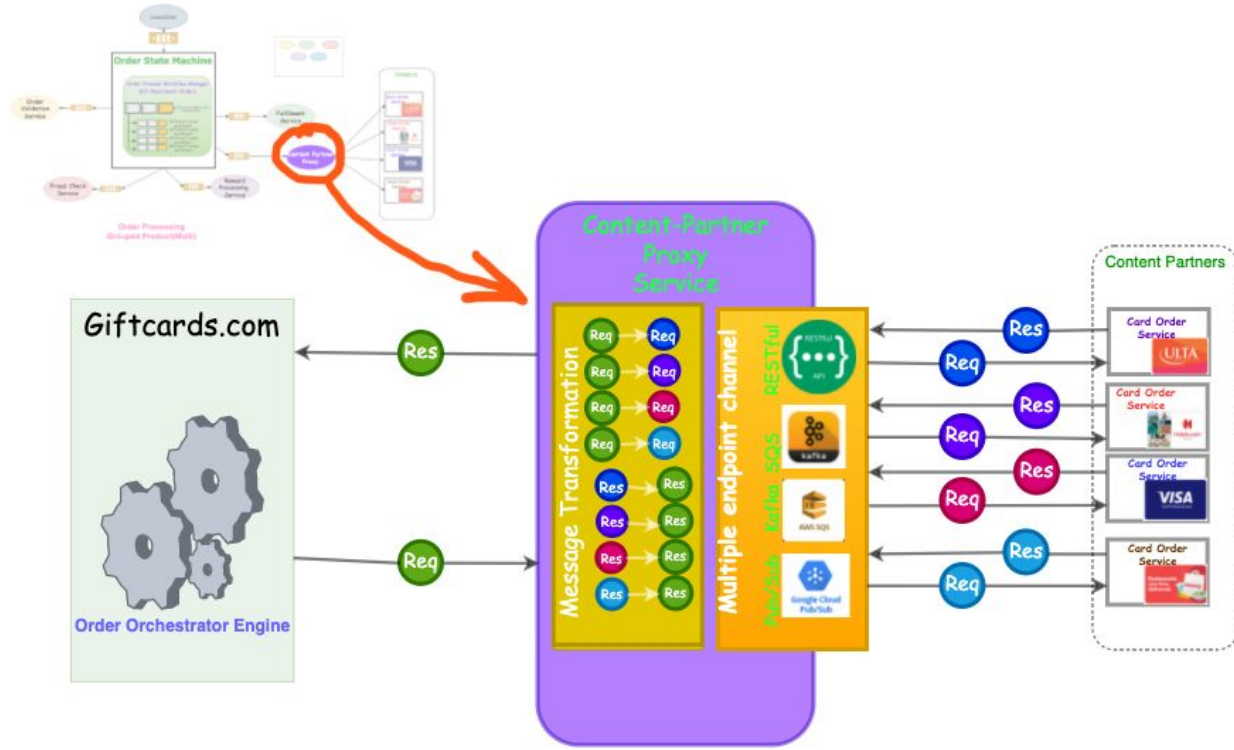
Order State Machine

Order Validation Service

Fulfillment Service

Content Partner Proxy

Fraud Check Service

Reward Processing Service

Order Processing Grouped Product(Multi)

Content-Partner Proxy Service

Content Partners

Giftcards.com

Res

Req

Message Transformation

Req Req
Req Req
Req Req
Req Req
Res Res
Res Res
Res Res
Res Res

Multiple endpoint channel

RESTful

RESTful API

SQS

kafka

Kafka

AWS SQS

Pub/Sub

Google Cloud Pub/Sub

Res
Req
Res
Req
Res
Req
Res
Req

Card Order Service
ULTA

Card Order Service

Card Order Service
VISA

Card Order Service

Order Orchestrator Engine